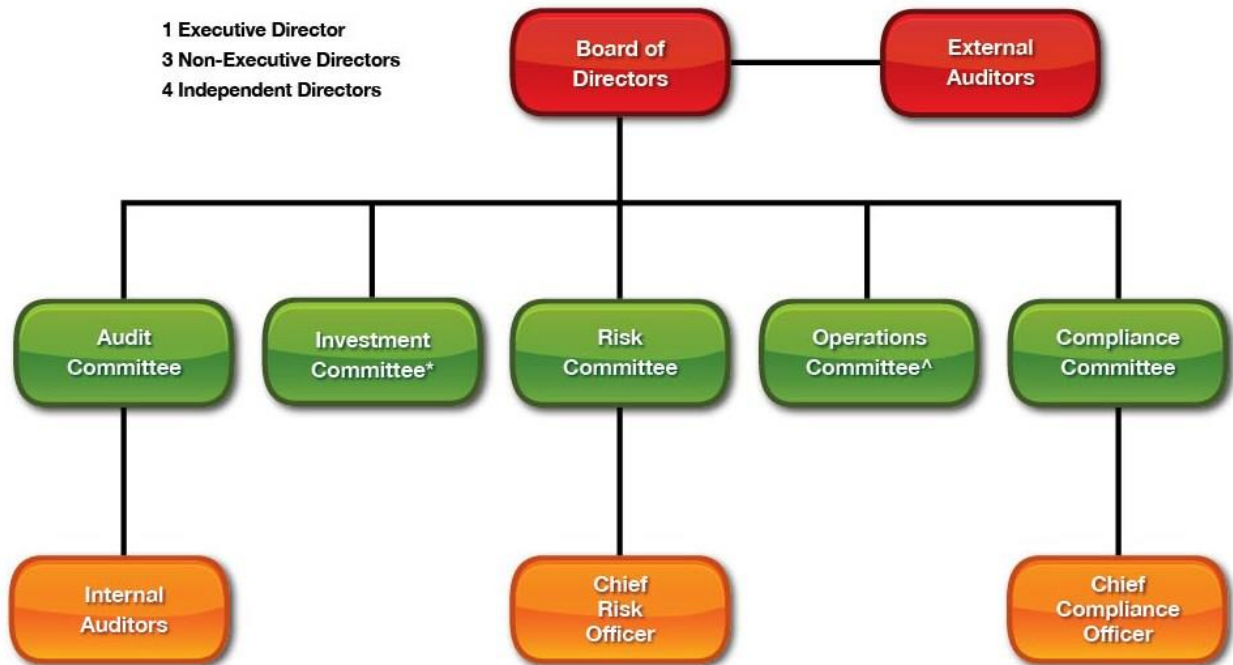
1 Executive Director
3 Non-Executive Directors
4 Independent Directors

Board of Directors

External Auditors

Audit Committee

Investment Committee*

Risk Committee

Operations Committee^

Compliance Committee

Internal Auditors

Chief Risk Officer

Chief Compliance Officer